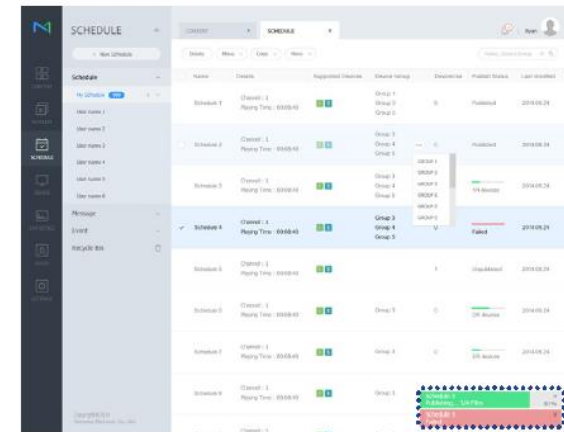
SCHEDULE

+ New Schedule

Schedule

My Schedule

User name 1

User name 2

User name 3

User name 4

User name 5

User name 6

Message

Event

Recycle Bin

CONTENT

SCHEDULE

Delete

Move

Copy

More

| Name | Details | Supported Devices | Device Group | Device(s) | Publish Status | Last Modified |
|---|---|---|---|---|---|---|
| Schedule 1 | Channel : 1 Playing Time : 00:08:45 | | Group 1 Group 2 Group 3 | 0 | Published | 2018.08.24 |
| Schedule 2 | Channel : 1 Playing Time : 00:08:45 | | Group 3 Group 4 Group 5 | | Published | 2018.08.24 |
| Schedule 3 | Channel : 1 Playing Time : 00:08:45 | | Group 3 Group 4 Group 5 | | 7/9 devices | 2018.08.24 |
| Schedule 4 | Channel : 1 Playing Time : 00:08:45 | | Group 3 Group 4 Group 5 | 0 | Failed | 2018.08.24 |
| Schedule 5 | Channel : 1 Playing Time : 00:08:45 | | | 1 | Unpublished | 2018.08.24 |
| Schedule 6 | Channel : 1 Playing Time : 00:08:45 | | Group 1 | 0 | 2/9 devices | 2018.08.24 |
| Schedule 7 | Channel : 1 Playing Time : 00:08:45 | | Group 1 | 0 | 3/9 devices | 2018.08.24 |
| Schedule 8 | Channel : 1 Playing Time : 00:08:45 | | Group 1 | | | |

GROUP 1
GROUP 2
GROUP 3
GROUP 4
GROUP 5
GROUP 6

Schedule 3
Publishing... 3/9 Files
80%

Schedule 3
Failed

Copyright 2018
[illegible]